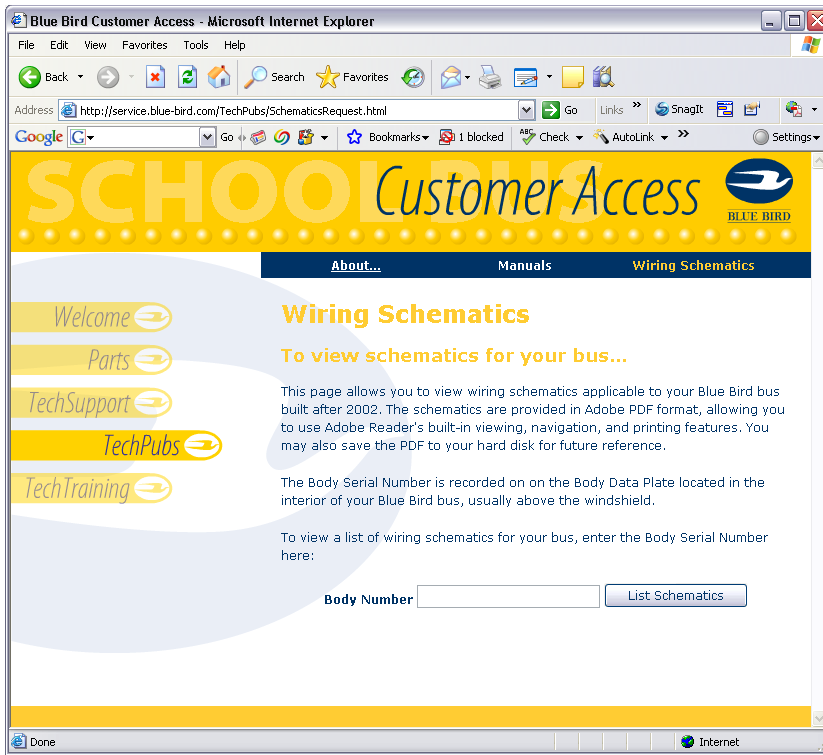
Blue Bird Customer Access - Microsoft Internet Explorer

File Edit View Favorites Tools Help

Back Search Favorites

Address http://service.blue-bird.com/TechPubs/SchematicsRequest.html Go Links » SnagIt

Google G Go Bookmarks 1 blocked Check AutoLink » Settings

SCHOOL BUS Customer Access BLUE BIRD

About... Manuals Wiring Schematics

Welcome
Parts
TechSupport
TechPubs
TechTraining

Wiring Schematics

To view schematics for your bus...

This page allows you to view wiring schematics applicable to your Blue Bird bus built after 2002. The schematics are provided in Adobe PDF format, allowing you to use Adobe Reader's built-in viewing, navigation, and printing features. You may also save the PDF to your hard disk for future reference.

The Body Serial Number is recorded on on the Body Data Plate located in the interior of your Blue Bird bus, usually above the windshield.

To view a list of wiring schematics for your bus, enter the Body Serial Number here:

Body Number List Schematics

Done Internet